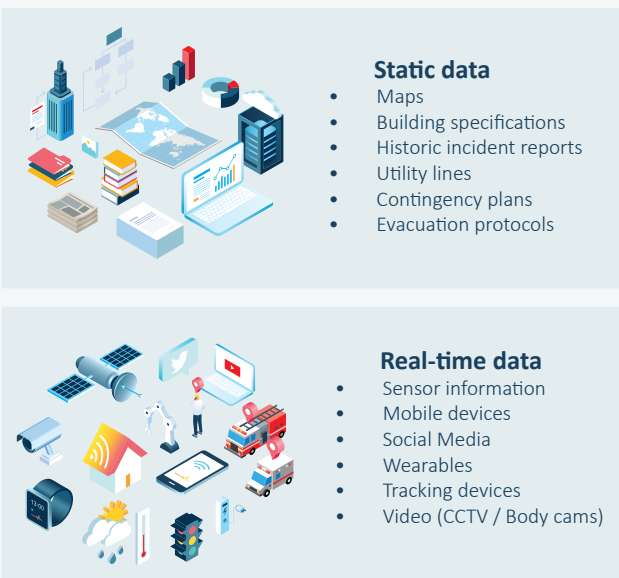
**Static data**

- Maps
- Building specifications
- Historic incident reports
- Utility lines
- Contingency plans
- Evacuation protocols

**Real-time data**

- Sensor information
- Mobile devices
- Social Media
- Wearables
- Tracking devices
- Video (CCTV / Body cams)

13:00